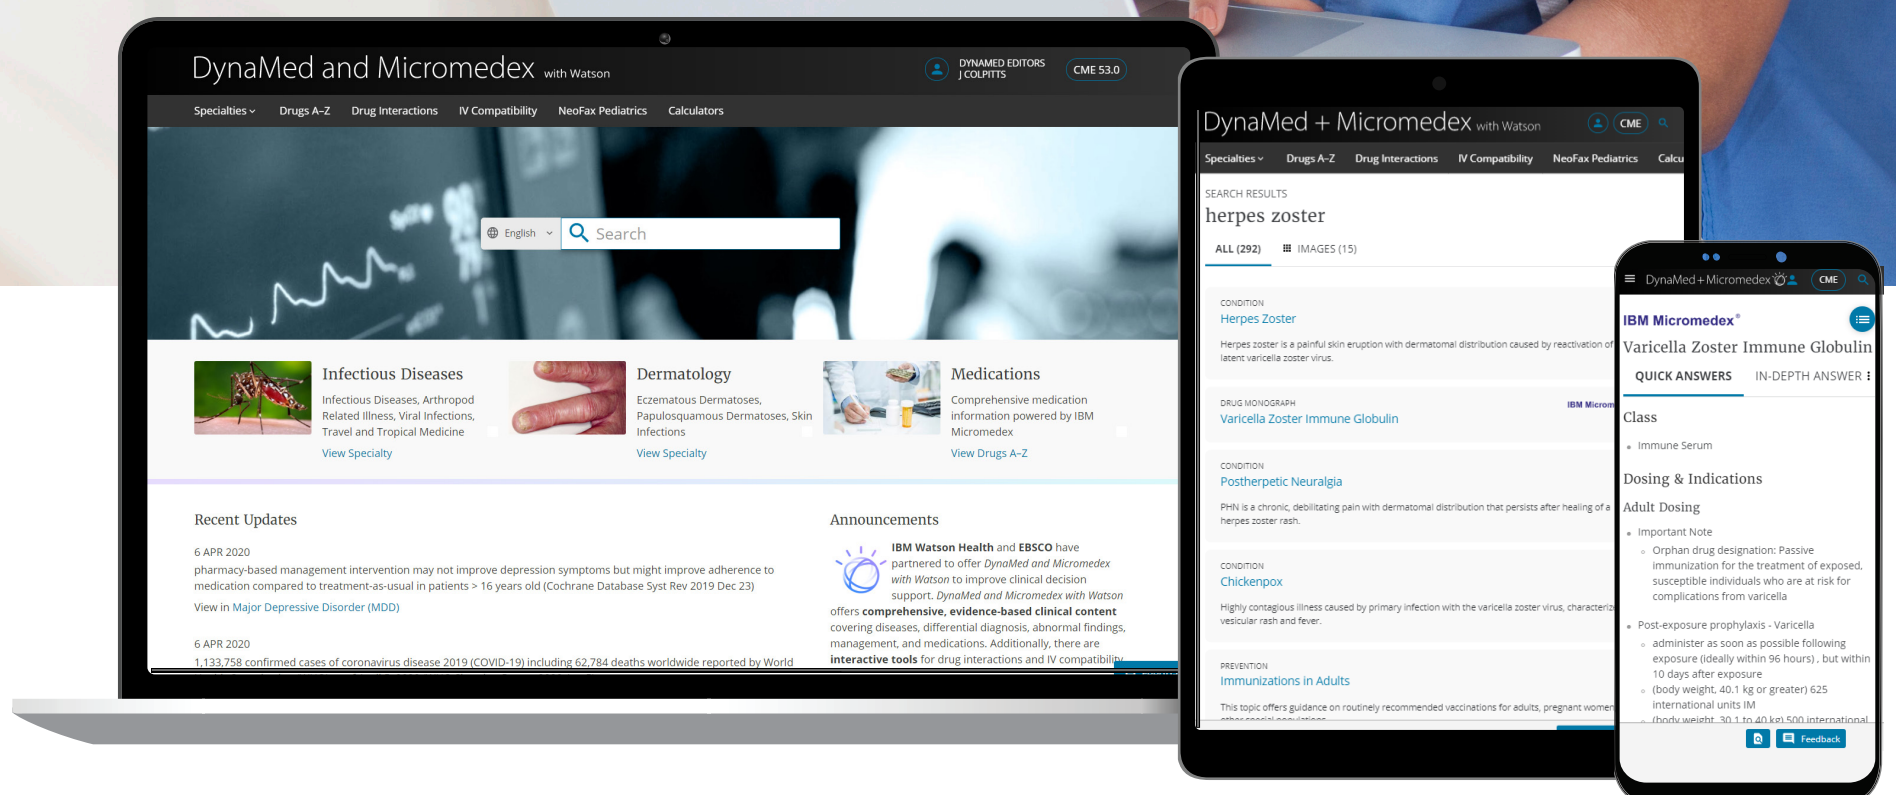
DynaMed and Micromedex with Watson

DYNAMED EDITORS J COLPITTS

CME 53.0

Specialties Drugs A-Z Drug Interactions IV Compatibility NeoFax Pediatrics Calculators

English

Search

Infectious Diseases
Infectious Diseases, Arthropod Related Illness, Viral Infections, Travel and Tropical Medicine
View Specialty

Dermatology
Eczematous Dermatoses, Papulosquamous Dermatoses, Skin Infections
View Specialty

Medications
Comprehensive medication information powered by IBM Micromedex
View Drugs A-Z

Recent Updates

6 APR 2020
pharmacy-based management intervention may not improve depression symptoms but might improve adherence to medication compared to treatment-as-usual in patients > 16 years old (Cochrane Database Syst Rev 2019 Dec 23)
View in Major Depressive Disorder (MDD)

6 APR 2020
1,133,758 confirmed cases of coronavirus disease 2019 (COVID-19) including 62,784 deaths worldwide reported by World

Announcements

IBM Watson Health and EBSCO have partnered to offer DynaMed and Micromedex with Watson to improve clinical decision support. DynaMed and Micromedex with Watson offers comprehensive, evidence-based clinical content covering diseases, differential diagnosis, abnormal findings, management, and medications. Additionally, there are interactive tools for drug interactions and IV compatibility

DynaMed + Micromedex with Watson

CME

Specialties Drugs A-Z Drug Interactions IV Compatibility NeoFax Pediatrics Calcu

SEARCH RESULTS
herpes zoster

ALL (292) IMAGES (15)

CONDITION
Herpes Zoster
Herpes zoster is a painful skin eruption with dermatomal distribution caused by reactivation of latent varicella zoster virus.

DRUG MONOGRAPH
Varicella Zoster Immune Globulin
IBM Microm

CONDITION
Postherpetic Neuralgia
PHN is a chronic, debilitating pain with dermatomal distribution that persists after healing of a herpes zoster rash.

CONDITION
Chickenpox
Highly contagious illness caused by primary infection with the varicella zoster virus, characteri vesicular rash and fever.

PREVENTION
Immunizations in Adults
This topic offers guidance on routinely recommended vaccinations for adults, pregnant women

DynaMed + Micromedex

CME

IBM Micromedex®
Varicella Zoster Immune Globulin

QUICK ANSWERS IN-DEPTH ANSWER

Class
Immune Serum

Dosing & Indications

Adult Dosing

Important Note
Orphan drug designation: Passive immunization for the treatment of exposed, susceptible individuals who are at risk for complications from varicella

Post-exposure prophylaxis - Varicella
administer as soon as possible following exposure (ideally within 96 hours) , but within 10 days after exposure
(body weight, 40.1 kg or greater) 625 international units IM
(body weight, 30.1 to 40 kg) 500 international

Feedback